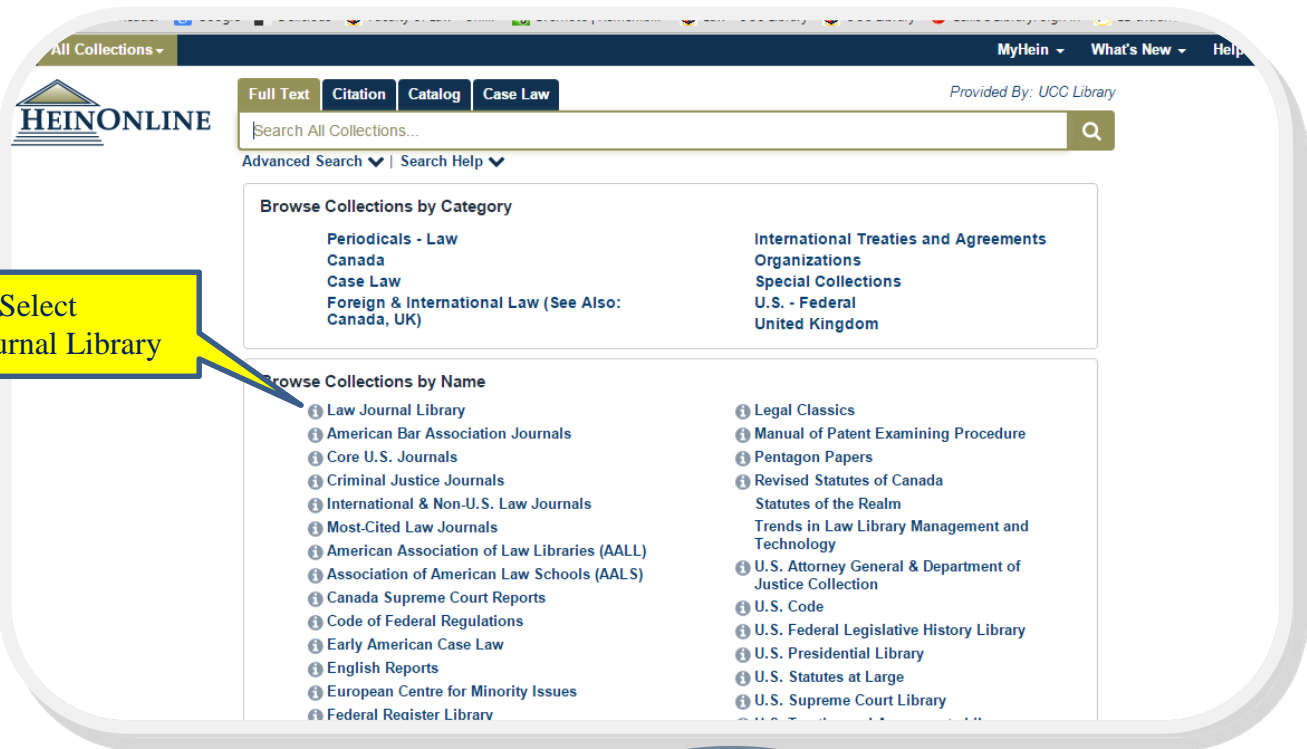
All Collections MyHein What's New Help

HEINONLINE

Full Text Citation Catalog Case Law

Provided By: UCC Library

Search All Collections...

Advanced Search | Search Help

Browse Collections by Category

Periodicals - Law
Canada
Case Law
Foreign & International Law (See Also: Canada, UK)

International Treaties and Agreements
Organizations
Special Collections
U.S. - Federal
United Kingdom

Select
urnal Library

rowse Collections by Name

Law Journal Library
American Bar Association Journals
Core U.S. Journals
Criminal Justice Journals
International & Non-U.S. Law Journals
Most-Cited Law Journals
American Association of Law Libraries (AALL)
Association of American Law Schools (AALS)
Canada Supreme Court Reports
Code of Federal Regulations
Early American Case Law
English Reports
European Centre for Minority Issues
Federal Register Library

Legal Classics
Manual of Patent Examining Procedure
Pentagon Papers
Revised Statutes of Canada
Statutes of the Realm
Trends in Law Library Management and Technology
U.S. Attorney General & Department of Justice Collection
U.S. Code
U.S. Federal Legislative History Library
U.S. Presidential Library
U.S. Statutes at Large
U.S. Supreme Court Library
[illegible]